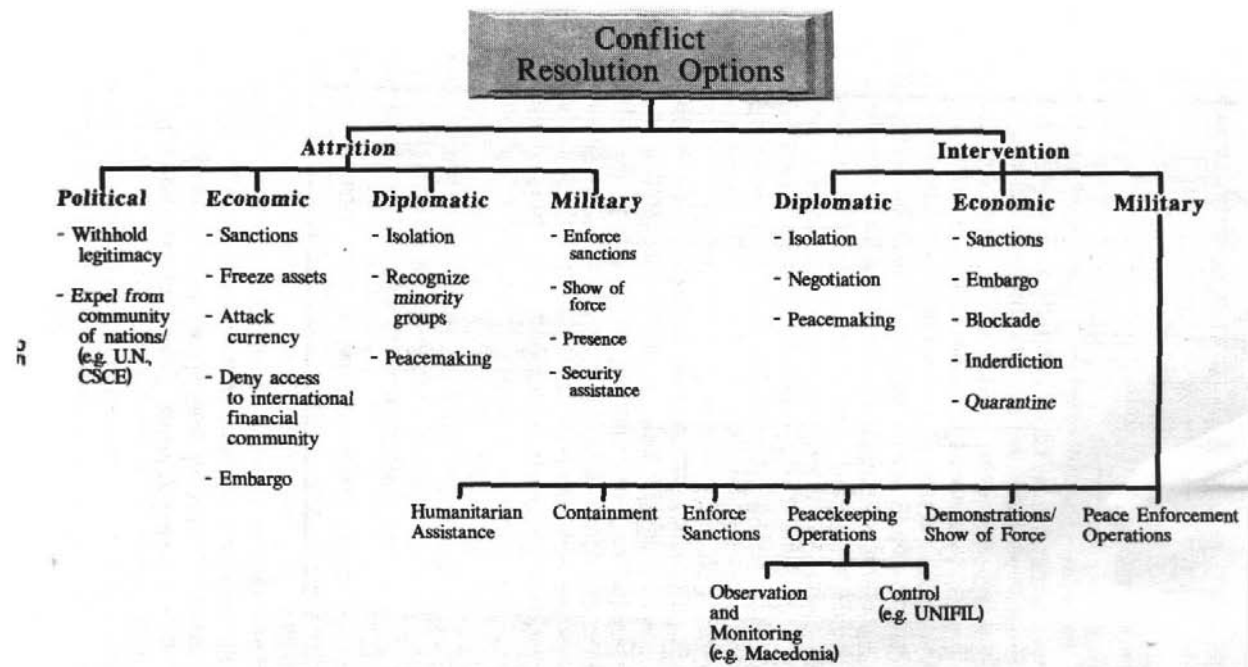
Conflict Resolution Options

Attrition

Political
- Withhold legitimacy
- Expel from community of nations/ (e.g. U.N., CSCE)

Economic
- Sanctions
- Freeze assets
- Attack currency
- Deny access to international financial community
- Embargo

Diplomatic
- Isolation
- Recognize minority groups
- Peacemaking

Military
- Enforce sanctions
- Show of force
- Presence
- Security assistance

Intervention

Diplomatic
- Isolation
- Negotiation
- Peacemaking

Economic
- Sanctions
- Embargo
- Blockade
- Inderdiction
- Quarantine

Military

Humanitarian Assistance

Containment

Enforce Sanctions

Peacekeeping Operations

Demonstrations/ Show of Force

Peace Enforcement Operations

Observation and Monitoring (e.g. Macedonia)

Control (e.g. UNIFIL)

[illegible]